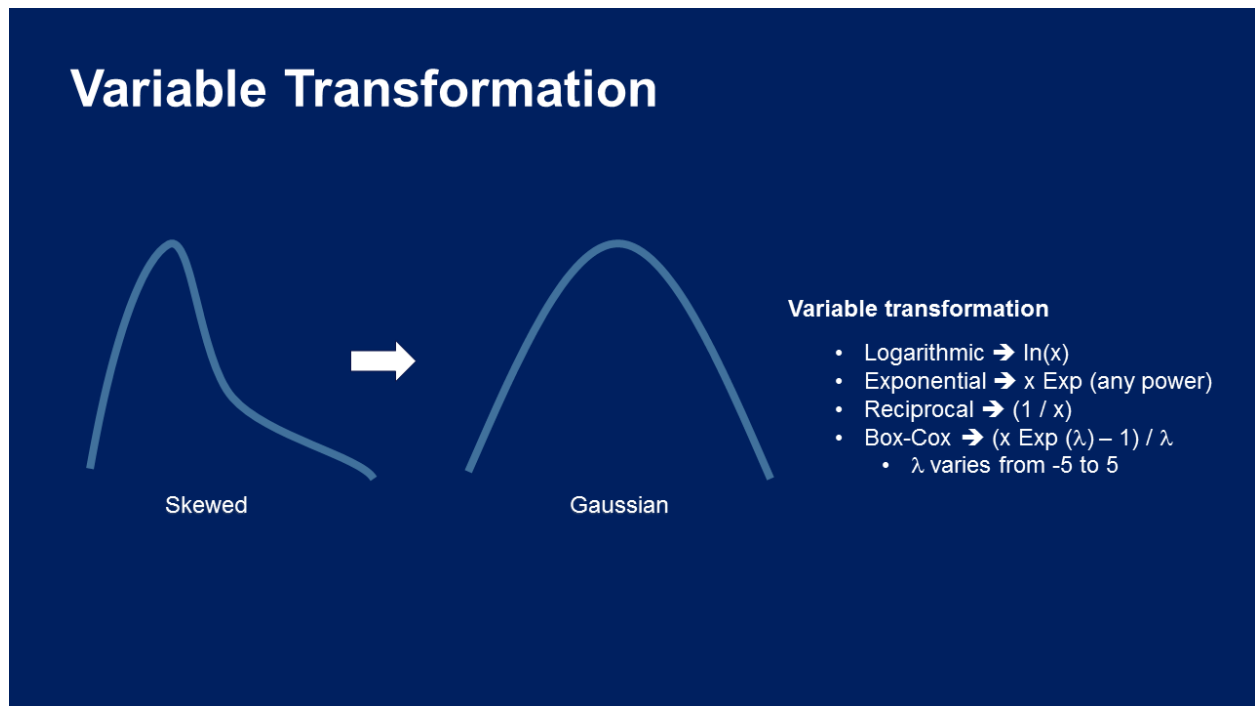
Variable Transformation

Skewed

Gaussian

Variable transformation

- Logarithmic ➔ ln(x)
- Exponential ➔ x Exp (any power)
- Reciprocal ➔ (1 / x)
- Box-Cox ➔ (x Exp (λ) – 1) / λ
  - λ varies from -5 to 5